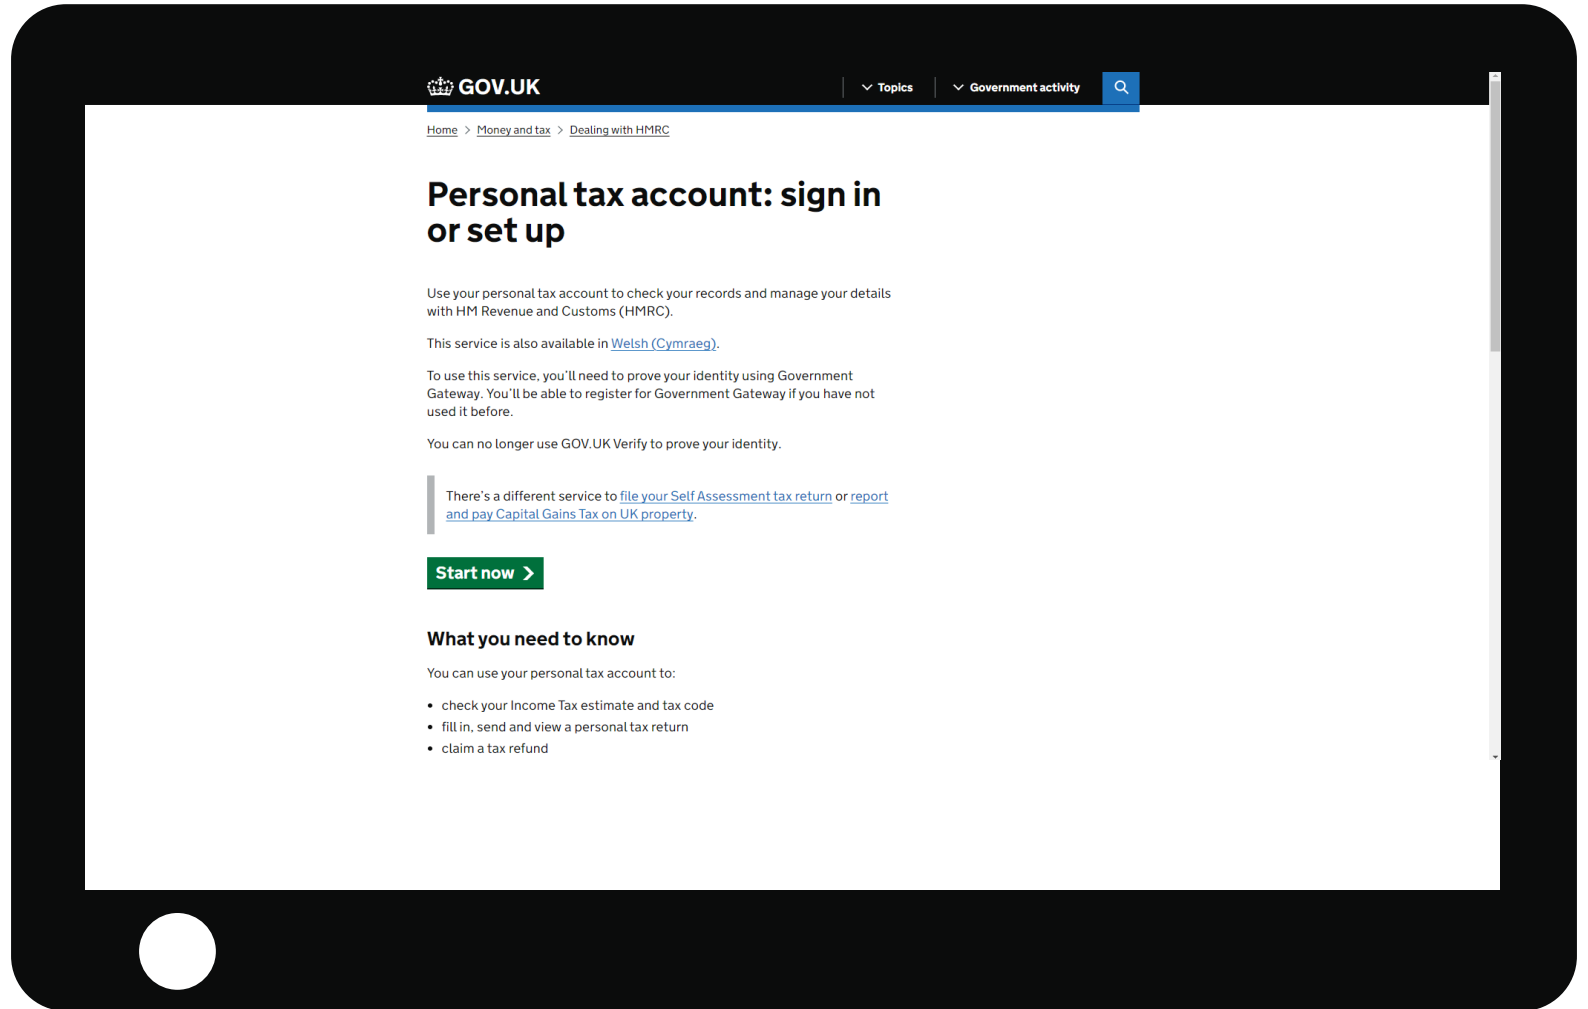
GOV.UK

Topics

Government activity

Home > Money and tax > Dealing with HMRC

Personal tax account: sign in or set up

Use your personal tax account to check your records and manage your details with HM Revenue and Customs (HMRC).

This service is also available in Welsh (Cymraeg).

To use this service, you'll need to prove your identity using Government Gateway. You'll be able to register for Government Gateway if you have not used it before.

You can no longer use GOV.UK Verify to prove your identity.

There's a different service to file your Self Assessment tax return or report and pay Capital Gains Tax on UK property.

Start now

What you need to know

You can use your personal tax account to:

- check your Income Tax estimate and tax code
- fill in, send and view a personal tax return
- claim a tax refund